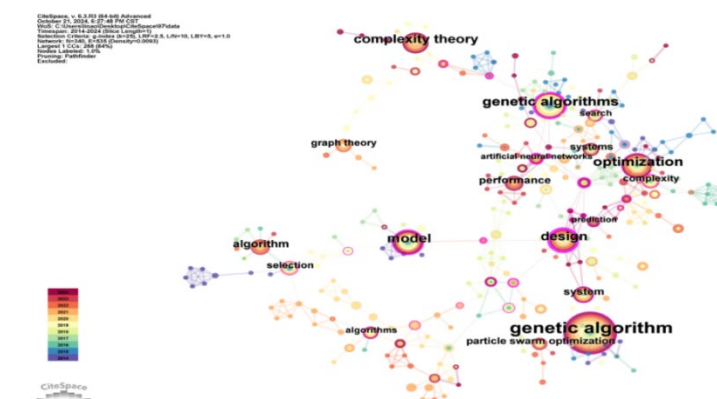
CiteSpace, v. 6.3.R3 (64-bit) Advanced
October 21, 2024, 6:27:48 PM CST
WoS: C:\Users\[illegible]\Desktop\CiteSpace\97\data
Timespan: 2014-2024 (Slice Length=1)
Selection Criteria: g-index (k=25), LRF=2.5, L/N=10, LBY=5, e=1.0
Network: N=340, E=435 (Density=0.0075)
Largest 1 CCs: 288 (84%)
Nodes Labeled: 1.0%
Pruning: Pathfinder
Excluded:

complexity theory
genetic algorithms
search
graph theory
systems
artificial neural networks
optimization
performance
complexity
prediction
algorithm
model
design
selection
system
algorithms
genetic algorithm
particle swarm optimization

2024
2023
2022
2021
2020
2019
2018
2017
2016
2015
2014

CiteSpace